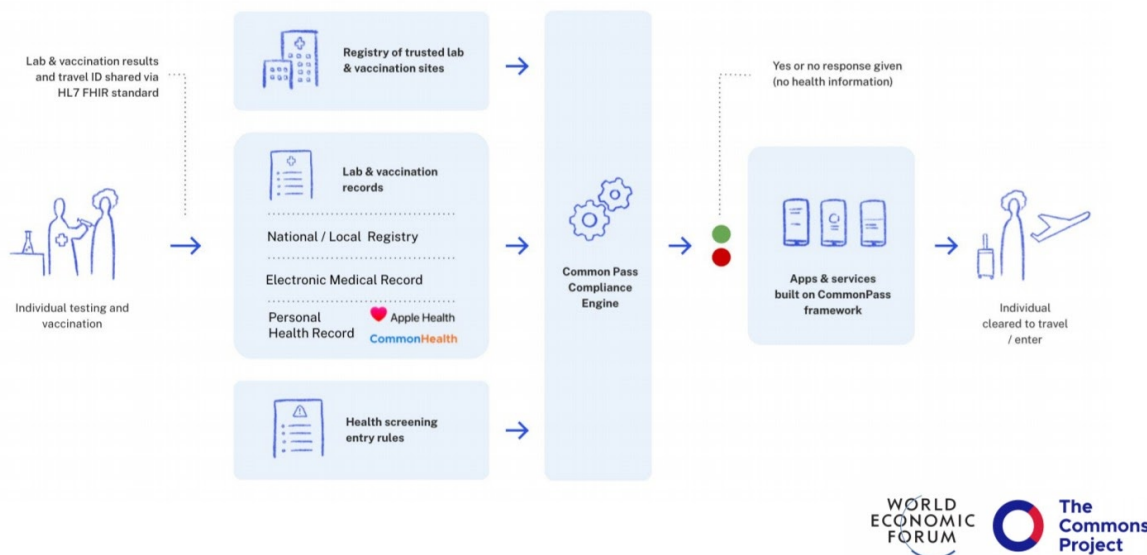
Lab & vaccination results and travel ID shared via HL7 FHIR standard

Individual testing and vaccination

Registry of trusted lab & vaccination sites

Lab & vaccination records

National / Local Registry

Electronic Medical Record

Personal Health Record

Apple Health

CommonHealth

Health screening entry rules

Common Pass Compliance Engine

Yes or no response given (no health information)

Apps & services built on CommonPass framework

Individual cleared to travel / enter

WORLD ECONOMIC FORUM

The Commons Project